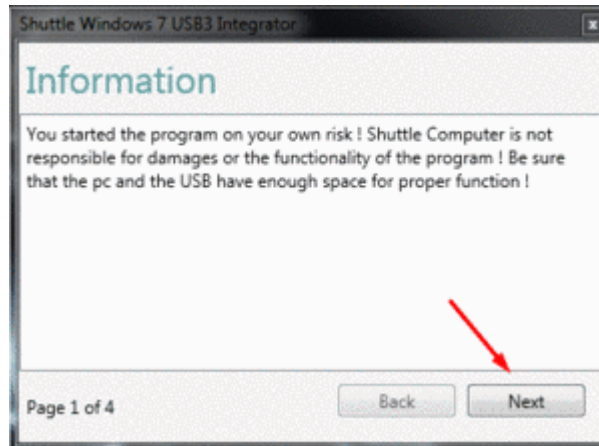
Shuttle Windows 7 USB3 Integrator

Information

You started the program on your own risk ! Shuttle Computer is not responsible for damages or the functionality of the program ! Be sure that the pc and the USB have enough space for proper function !

Page 1 of 4

Back

Next